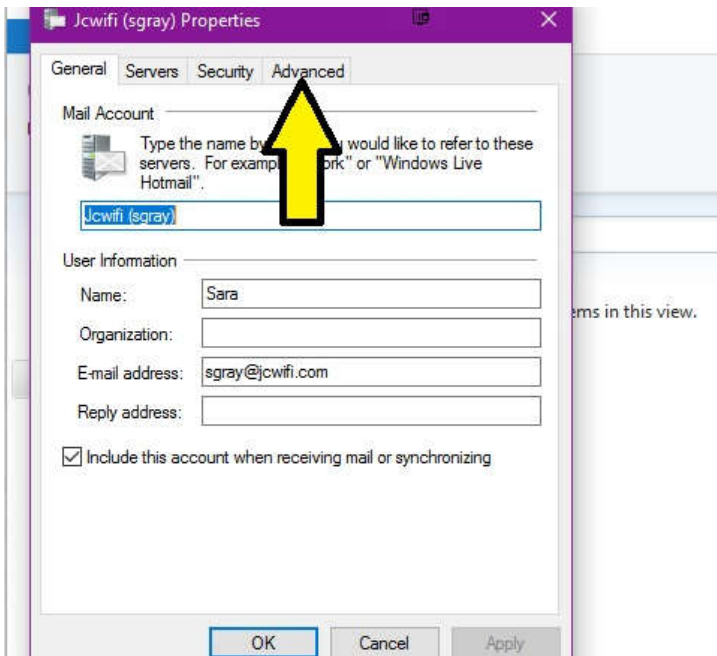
Jcwifi (sgray) Properties

General Servers Security Advanced

Mail Account

Type the name by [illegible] would like to refer to these servers. For examp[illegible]ork" or "Windows Live Hotmail".

Jcwifi (sgray)

User Information

Name: Sara

Organization:

E-mail address: sgray@jcwifi.com

Reply address:

Include this account when receiving mail or synchronizing

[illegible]ems in this view.

OK Cancel Apply